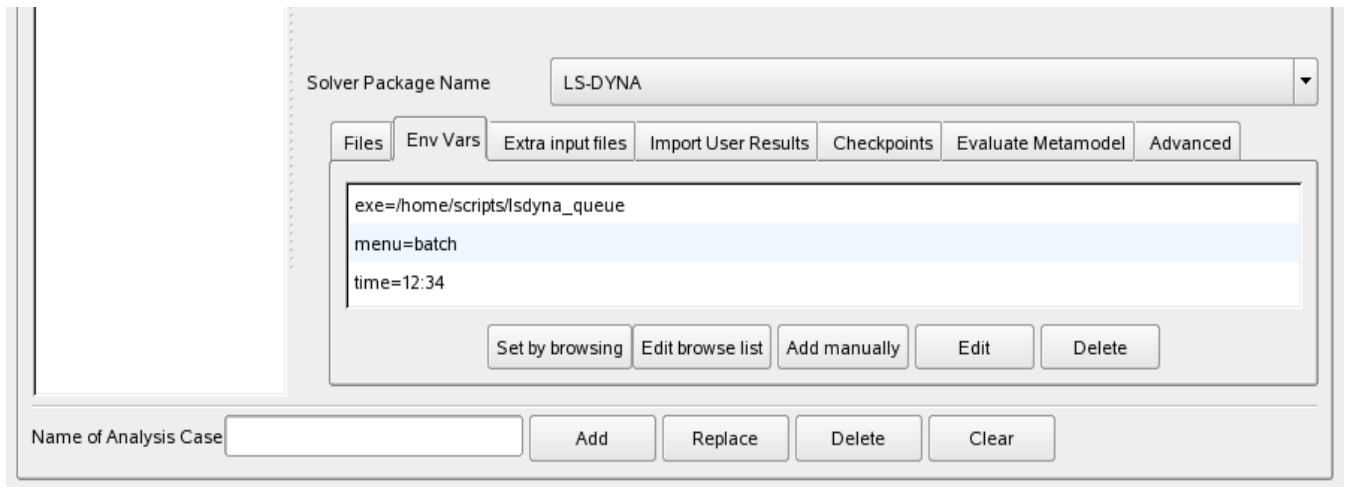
Solver Package Name
LS-DYNA

Files
Env Vars
Extra input files
Import User Results
Checkpoints
Evaluate Metamodel
Advanced

exe=/home/scripts/lsdyna_queue
menu=batch
time=12:34

Set by browsing
Edit browse list
Add manually
Edit
Delete

Name of Analysis Case
Add
Replace
Delete
Clear